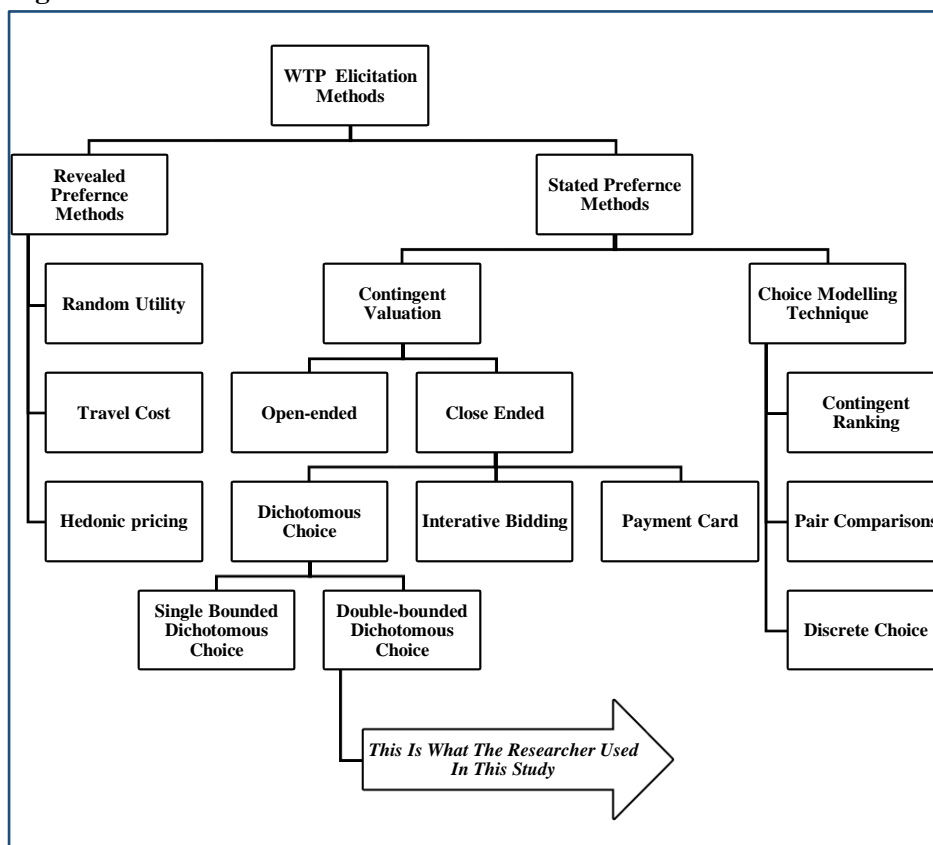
WTP Elicitation Methods

Revealed Prefernce Methods

Stated Prefernce Methods

Random Utility

Travel Cost

Hedonic pricing

Contingent Valuation

Choice Modelling Technique

Open-ended

Close Ended

Contingent Ranking

Dichotomous Choice

Interative Bidding

Payment Card

Pair Comparisons

Single Bounded Dichotomous Choice

Double-bounded Dichotomous Choice

Discrete Choice

This Is What The Researcher Used In This Study